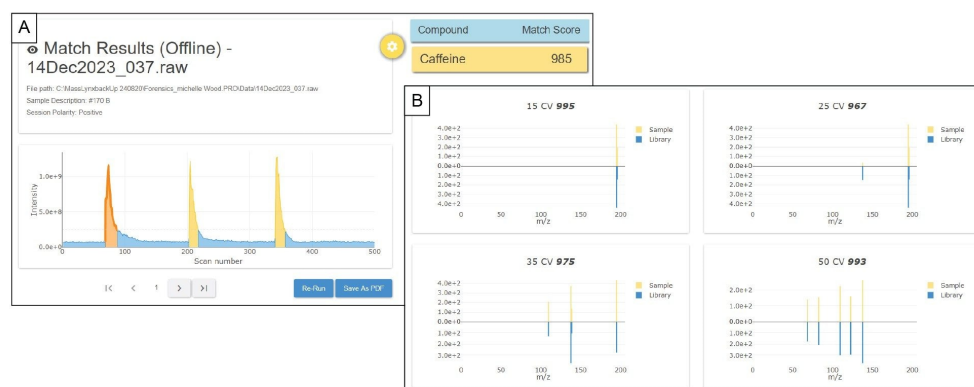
A

Match Results (Offline) - 14Dec2023_037.raw

File path: C:\MassLynxbackUp 240820\Forensics_michelle Wood.PRO\Data\14Dec2023_037.raw
Sample Description: #170 B
Session Polarity: Positive

1.0e+9
5.0e+8
0.0e+0
Intensity
0 100 200 300 400 500
Scan number

|< < 1 > >|

Re-Run Save As PDF

| Compound | Match Score |
|---|---|
| Caffeine | 985 |

B

15 CV 995
4.0e+2
3.0e+7
2.0e+7
1.0e+7
0.0e+0
1.0e+2
2.0e+2
3.0e+2
4.0e+2
0 50 100 150 200
m/z
Sample
Library

25 CV 967
4.0e+2
3.0e+2
2.0e+2
1.0e+2
0.0e+0
1.0e+2
2.0e+2
3.0e+2
4.0e+2
0 50 100 150 200
m/z
Sample
Library

35 CV 975
4.0e+2
3.0e+2
2.0e+2
1.0e+2
0.0e+0
1.0e+2
2.0e+2
3.0e+2
0 50 100 150 200
m/z
Sample
Library

50 CV 993
2.0e+2
1.0e+2
0.0e+0
1.0e+2
2.0e+2
3.0e+2
0 50 100 150 200
m/z
Sample
Library